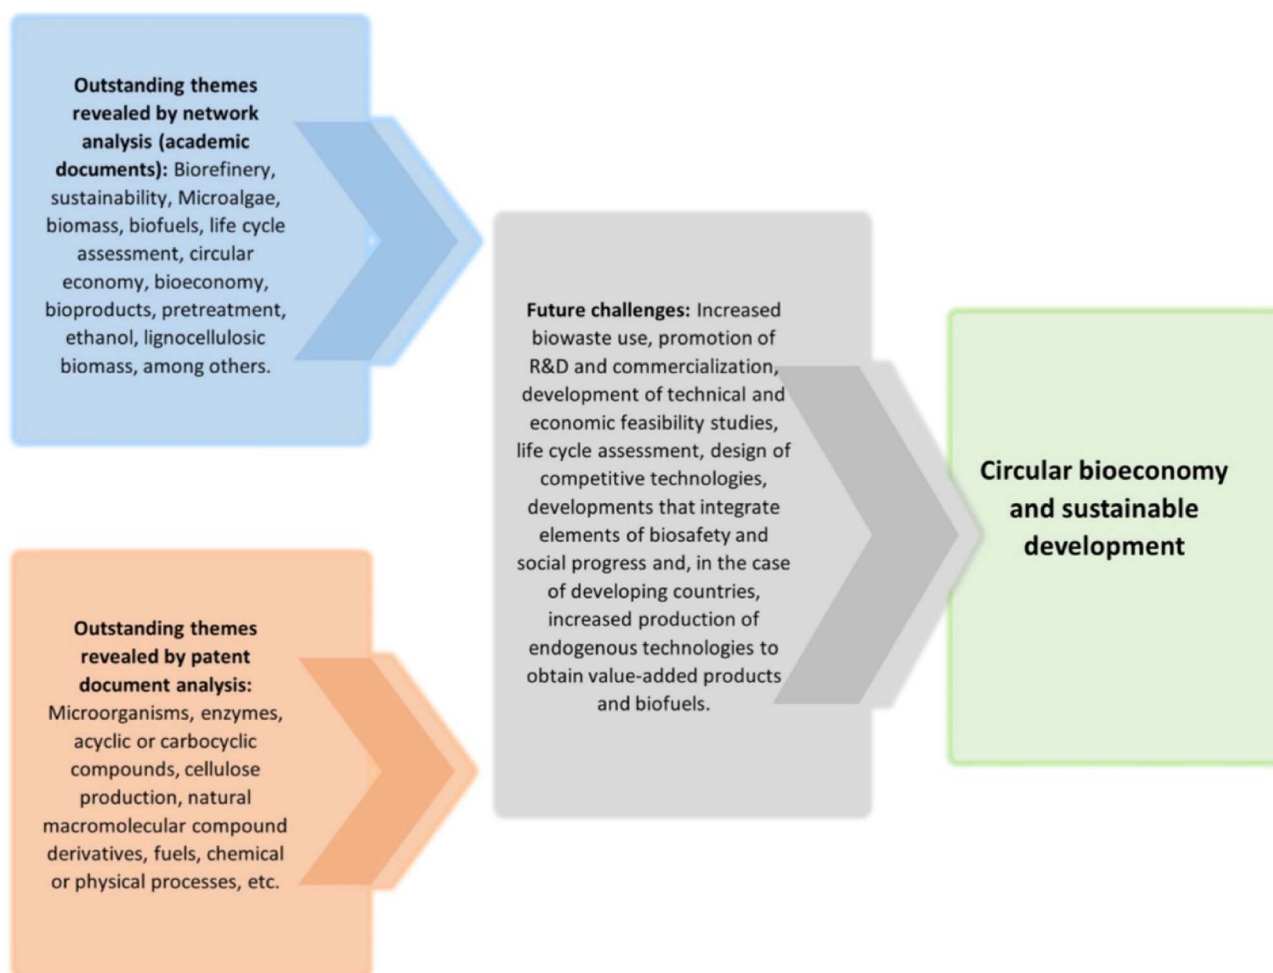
**Outstanding themes revealed by network analysis (academic documents):** Biorefinery, sustainability, Microalgae, biomass, biofuels, life cycle assessment, circular economy, bioeconomy, bioproducts, pretreatment, ethanol, lignocellulosic biomass, among others.

**Outstanding themes revealed by patent document analysis:** Microorganisms, enzymes, acyclic or carbocyclic compounds, cellulose production, natural macromolecular compound derivatives, fuels, chemical or physical processes, etc.

**Future challenges:** Increased biowaste use, promotion of R&D and commercialization, development of technical and economic feasibility studies, life cycle assessment, design of competitive technologies, developments that integrate elements of biosafety and social progress and, in the case of developing countries, increased production of endogenous technologies to obtain value-added products and biofuels.

**Circular bioeconomy and sustainable development**